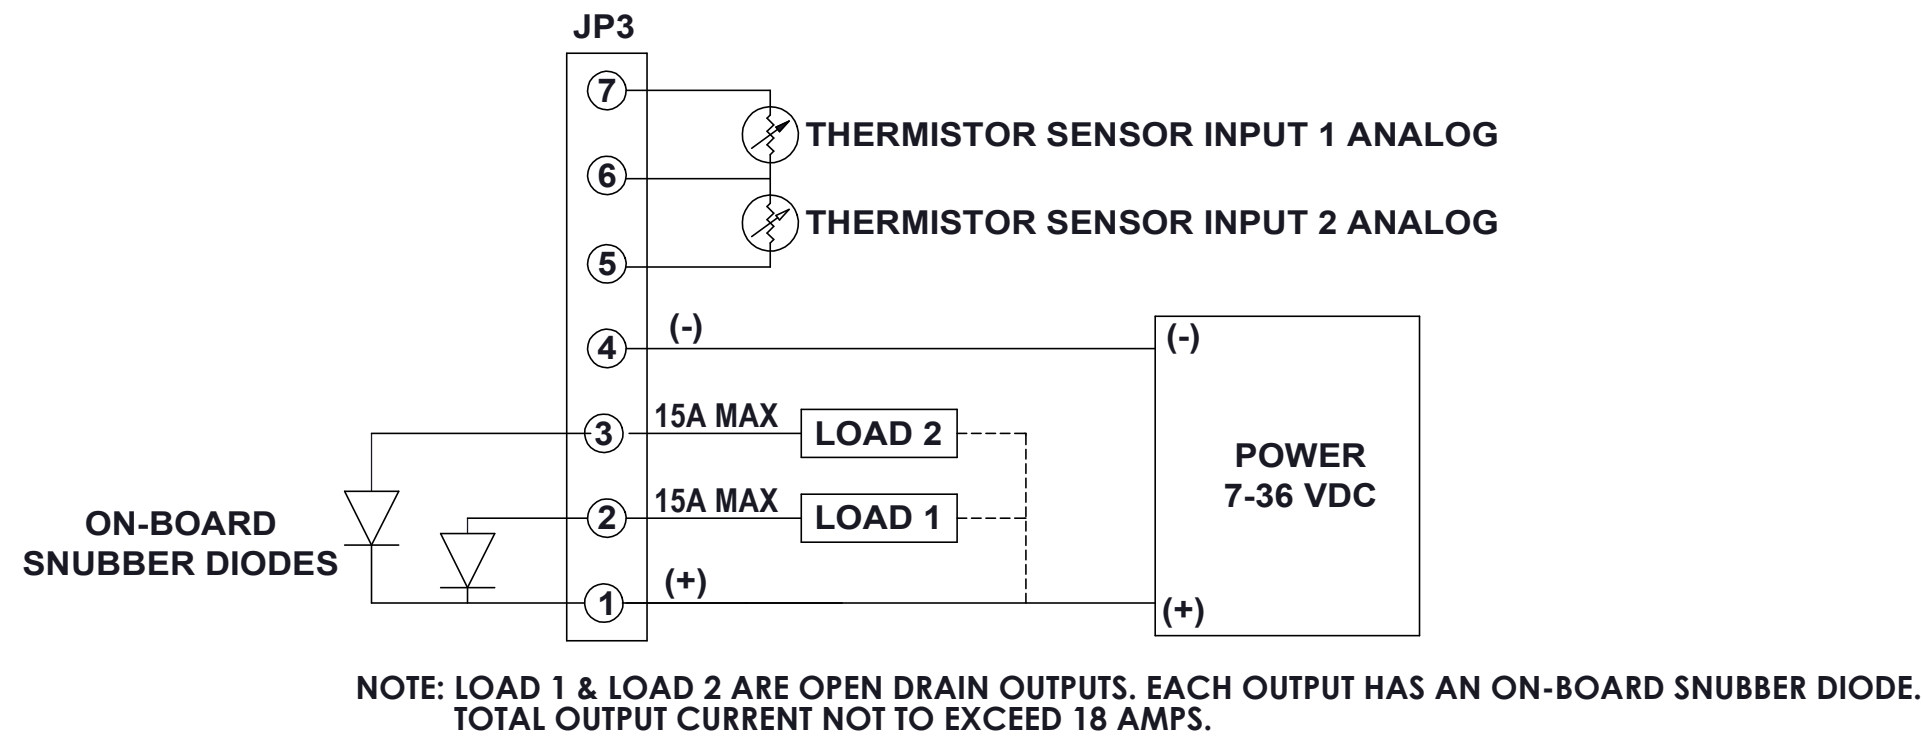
JP3

7
6
5
4
3
2
1

THERMISTOR SENSOR INPUT 1 ANALOG

THERMISTOR SENSOR INPUT 2 ANALOG

(-)

(-)

15A MAX

LOAD 2

15A MAX

LOAD 1

POWER
7-36 VDC

ON-BOARD
SNUBBER DIODES

(+)

(+)

NOTE: LOAD 1 & LOAD 2 ARE OPEN DRAIN OUTPUTS. EACH OUTPUT HAS AN ON-BOARD SNUBBER DIODE. TOTAL OUTPUT CURRENT NOT TO EXCEED 18 AMPS.